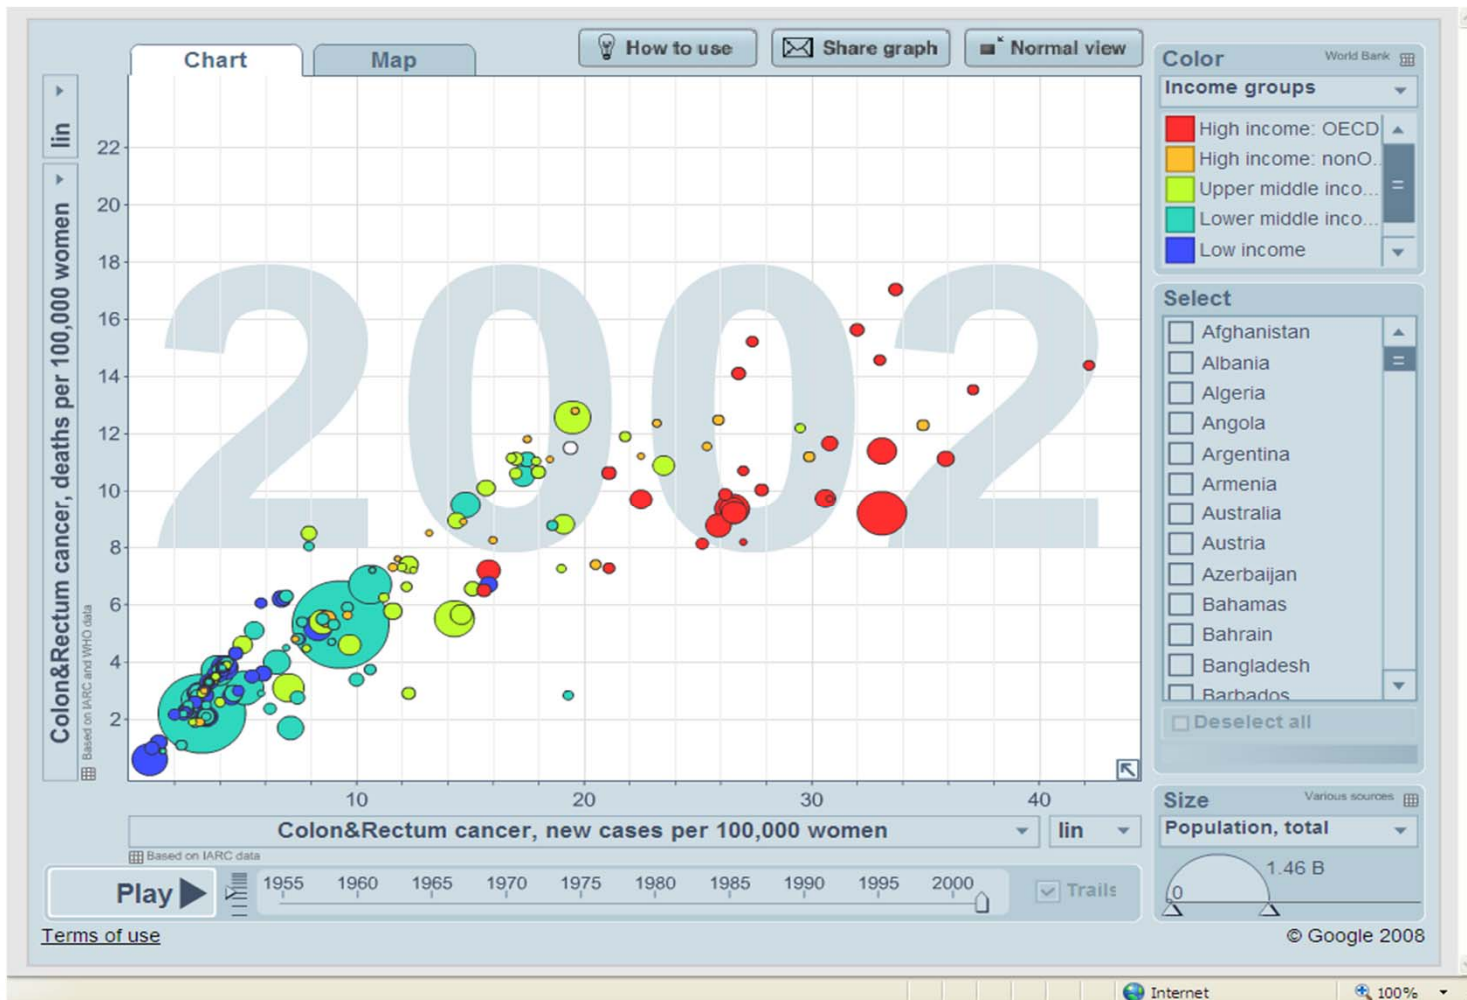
Chart
Map
How to use
Share graph
Normal view

lin
Colon&Rectum cancer, deaths per 100,000 women
Based on IARC and WHO data

22
20
18
16
14
12
10
8
6
4
2

2002

10
20
30
40

Colon&Rectum cancer, new cases per 100,000 women
lin
Based on IARC data

Play
1955 1960 1965 1970 1975 1980 1985 1990 1995 2000
Trails

Color
World Bank
Income groups
High income: OECD
High income: nonO...
Upper middle inco...
Lower middle inco...
Low income

Select
Afghanistan
Albania
Algeria
Angola
Argentina
Armenia
Australia
Austria
Azerbaijan
Bahamas
Bahrain
Bangladesh
Barbados
Deselect all

Size
Various sources
Population, total
1.46 B
0

Terms of use
© Google 2008

Internet
100%